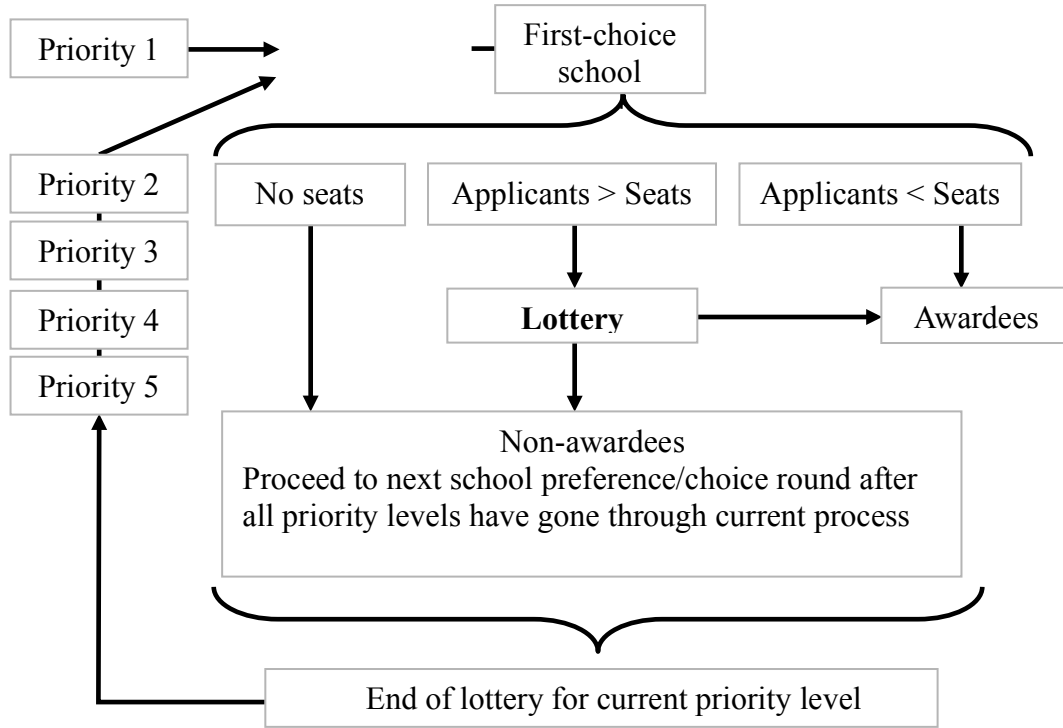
Priority 1

First-choice school

Priority 2

Priority 3

Priority 4

Priority 5

No seats

Applicants > Seats

Applicants < Seats

**Lottery**

Awardees

Non-awardees
Proceed to next school preference/choice round after all priority levels have gone through current process

End of lottery for current priority level